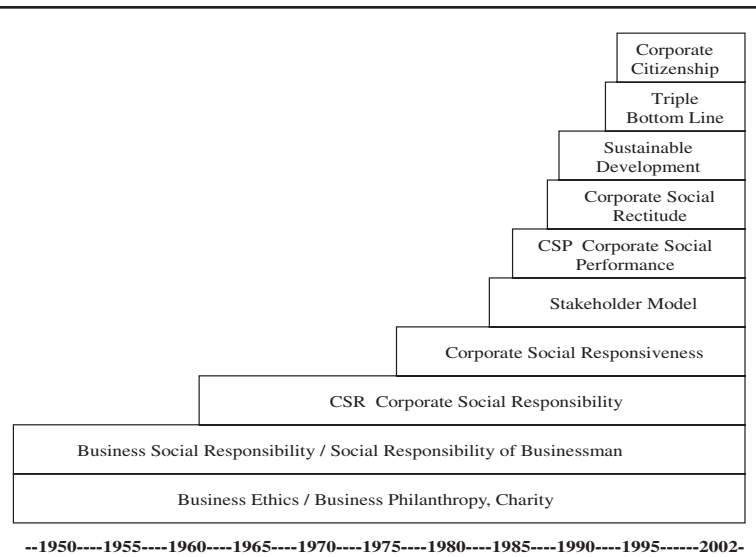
Corporate Citizenship

Triple Bottom Line

Sustainable Development

Corporate Social Rectitude

CSP Corporate Social Performance

Stakeholder Model

Corporate Social Responsiveness

CSR Corporate Social Responsibility

Business Social Responsibility / Social Responsibility of Businessman

Business Ethics / Business Philanthropy, Charity

--1950----1955----1960----1965----1970----1975----1980----1985----1990----1995------2002-